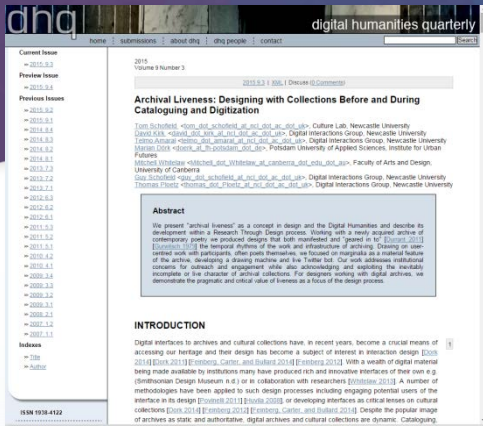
dhq

digital humanities quarterly

home | submissions | about dhq | dhq people | contact

Search

Current Issue
2015 9.3

Preview Issue
2015 9.4

Previous Issues
2015 9.2
2015 9.1
2014 8.4
2014 8.3
2014 8.2
2014 8.1
2013 7.3
2013 7.2
2013 7.1
2012 6.3
2012 6.2
2012 6.1
2011 5.3
2011 5.2
2011 5.1
2010 4.2
2010 4.1
2009 3.4
2009 3.3
2009 3.2
2009 3.1
2008 2.1
2007 1.2
2007 1.1

Indexes
Title
Author

ISSN 1938-4122

2015
Volume 9 Number 3

2015 9.3 | XML | Discuss (0 Comments)

Archival Liveness: Designing with Collections Before and During Cataloguing and Digitization

Tom Schofield <tom_dot_schofield_at_ncl_dot_ac_dot_uk>, Culture Lab, Newcastle University
David Kirk <david_dot_kirk_at_ncl_dot_ac_dot_uk>, Digital Interactions Group, Newcastle University
Telmo Amaral <telmo_dot_amaral_at_ncl_dot_ac_dot_uk>, Digital Interactions Group, Newcastle University
Marian Dörk <doerk_at_fh-potsdam_dot_de>, Potsdam University of Applied Sciences, Institute for Urban Futures
Mitchell Whitelaw <Mitchell_dot_Whitelaw_at_canberra_dot_edu_dot_au>, Faculty of Arts and Design, University of Canberra
Guy Schofield <guy_dot_schofield_at_ncl_dot_ac_dot_uk>, Digital Interactions Group, Newcastle University
Thomas Ploetz <thomas_dot_Ploetz_at_ncl_dot_ac_dot_uk>, Digital Interactions Group, Newcastle University

Abstract

We present "archival liveness" as a concept in design and the Digital Humanities and describe its development within a Research Through Design process. Working with a newly acquired archive of contemporary poetry we produced designs that both manifested and "geared in to" [Durant 2013] [Sysmtech 1978] the temporal rhythms of the work and infrastructure of archiving. Drawing on user-centred work with participants, often poets themselves, we focused on marginalia as a material feature of the archive, developing a drawing machine and live Twitter bot. Our work addresses institutional concerns for outreach and engagement while also acknowledging and exploiting the inevitably incomplete or live character of archival collections. For designers working with digital archives, we demonstrate the pragmatic and critical value of liveness as a focus of the design process.

INTRODUCTION

Digital interfaces to archives and cultural collections have, in recent years, become a crucial means of accessing our heritage and their design has become a subject of interest in interaction design [Dork 2014] [Dork 2011] [Feinberg, Carter, and Bullard 2014] [Feinberg 2012]. With a wealth of digital material being made available by institutions many have produced rich and innovative interfaces of their own e.g. (Smithsonian Design Museum n.d.) or in collaboration with researchers [Whitelaw 2015]. A number of methodologies have been applied to such design processes including engaging potential users of the interface in its design [Povinelli 2011] [Huvila 2008], or developing interfaces as critical lenses on cultural collections [Dork 2014] [Feinberg 2012] [Feinberg, Carter, and Bullard 2014]. Despite the popular image of archives as static and authoritative, digital archives and cultural collections are dynamic. Cataloguing,

1